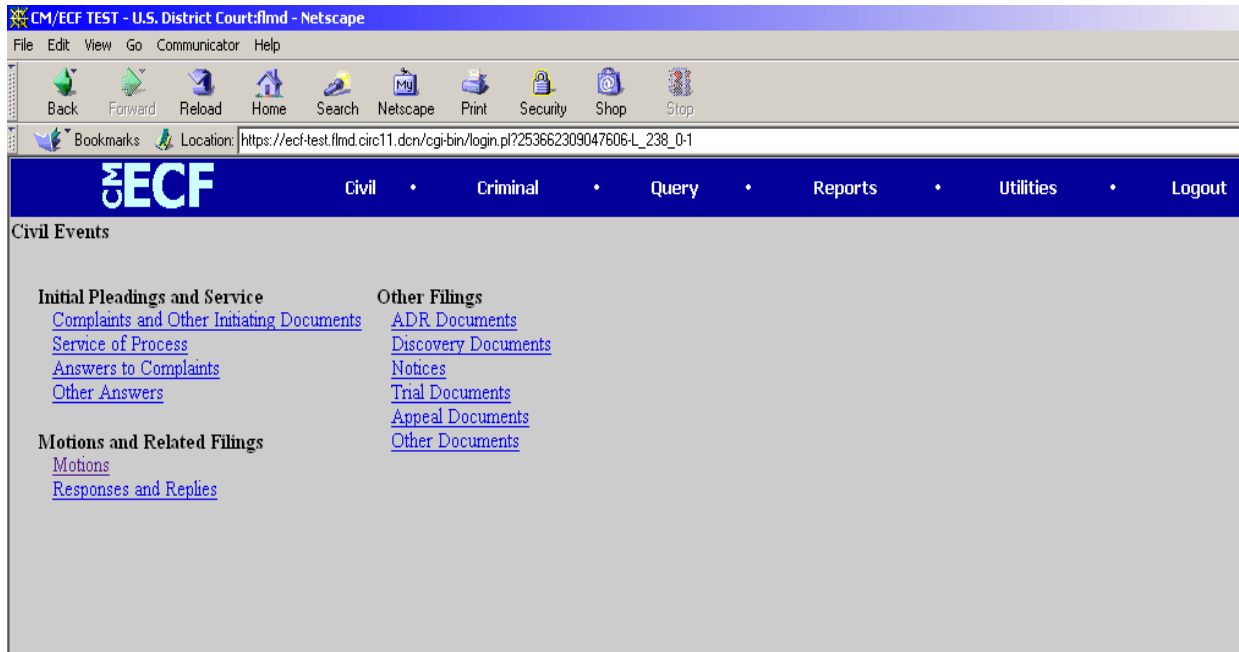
CM/ECF TEST - U.S. District Court:flmd - Netscape

File Edit View Go Communicator Help

Back Forward Reload Home Search Netscape Print Security Shop Stop

Bookmarks Location: https://ecf-test.flmd.circ11.dcn/cgi-bin/login.pl?253662309047606-L_238_0-1

CM ECF Civil • Criminal • Query • Reports • Utilities • Logout

Civil Events

Initial Pleadings and Service
Complaints and Other Initiating Documents
Service of Process
Answers to Complaints
Other Answers

Motions and Related Filings
Motions
Responses and Replies

Other Filings
ADR Documents
Discovery Documents
Notices
Trial Documents
Appeal Documents
Other Documents